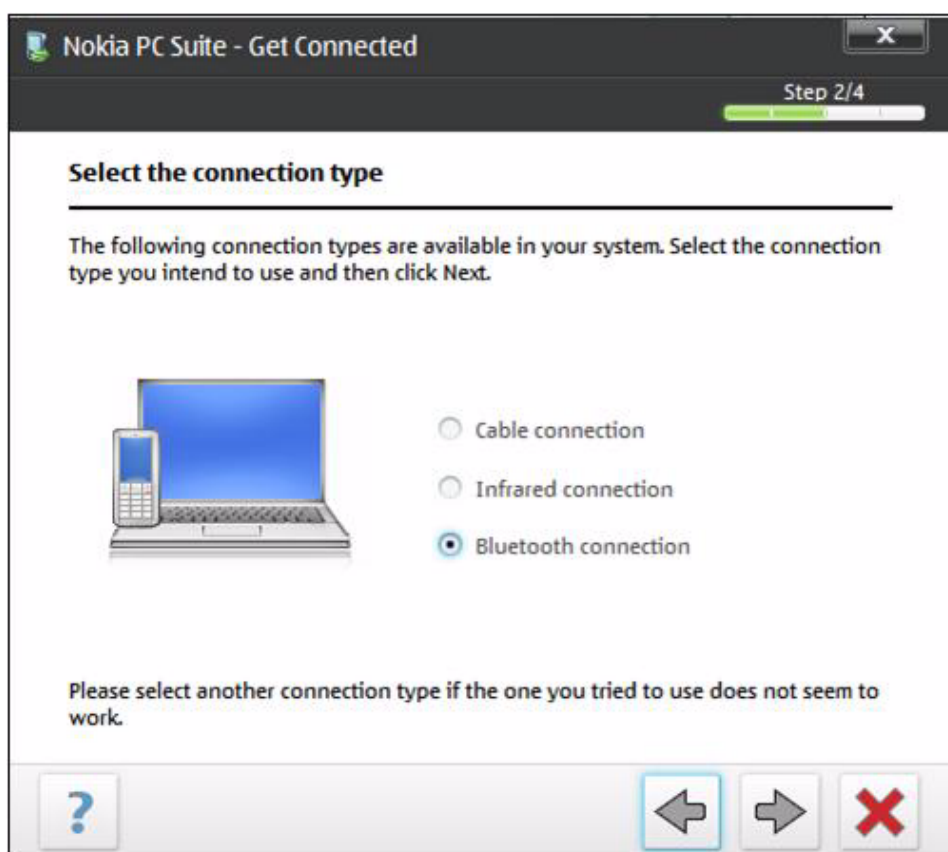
Nokia PC Suite - Get Connected

x

Step 2/4

Select the connection type

The following connection types are available in your system. Select the connection type you intend to use and then click Next.

Cable connection

Infrared connection

Bluetooth connection

Please select another connection type if the one you tried to use does not seem to work.

?